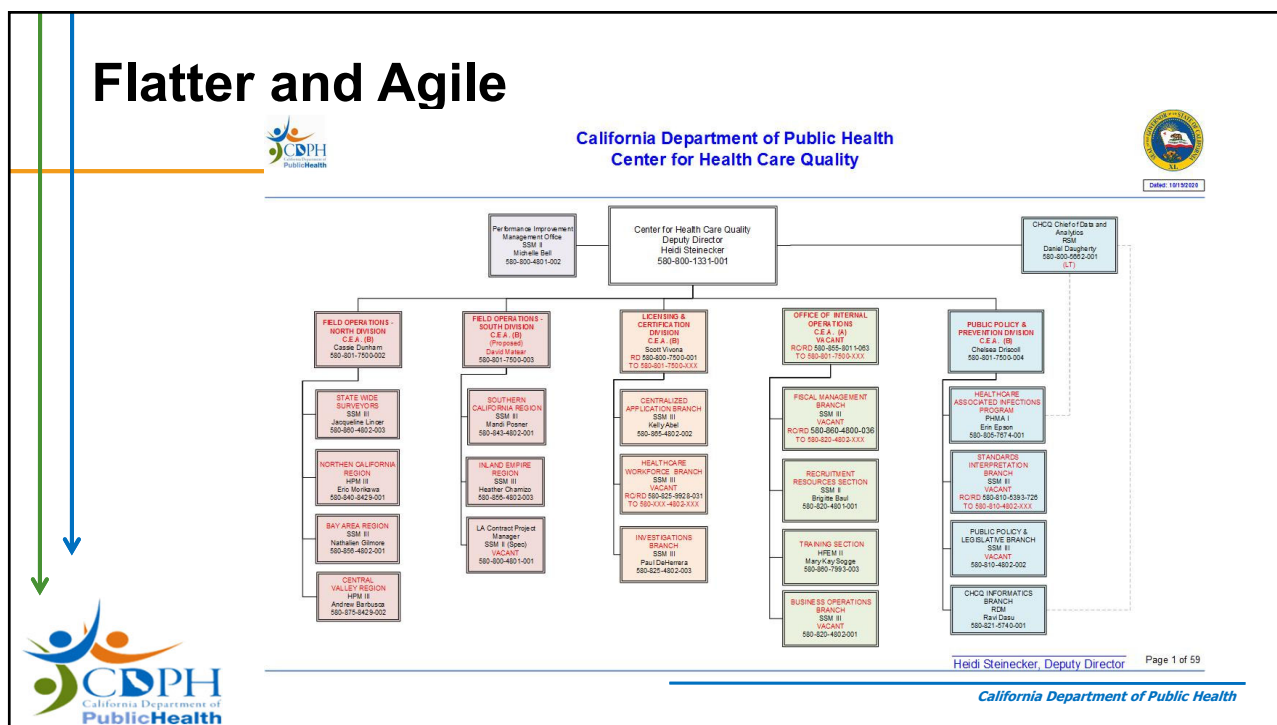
Flatter and Agile

CDPH California Department of Public Health

California Department of Public Health
Center for Health Care Quality

Dated: 10/15/2020

Performance Improvement Management Office
SSM II
Michelle Bell
580-800-4801-002

Center for Health Care Quality
Deputy Director
Heidi Steinecker
580-800-1331-001

CHCQ Chief of Data and Analytics
RSM
Daniel Daugherty
580-800-6662-001
(LT)

FIELD OPERATIONS - NORTH DIVISION
C.E.A. (B)
Cassie Dunham
580-801-7500-002

STATE WIDE SURVEYORS
SSM III
Jacqueline Lincer
580-860-4802-003

NORTHEN CALIFORNIA REGION
HPM III
Eric Morikawa
580-840-8429-001

BAY AREA REGION
SSM III
Nathalien Gilmore
580-856-4802-001

CENTRAL VALLEY REGION
HPM III
Andrew Barbusca
580-875-8429-002

FIELD OPERATIONS - SOUTH DIVISION
C.E.A. (B)
(Proposed)
David Matear
580-801-7500-003

SOUTHERN CALIFORNIA REGION
SSM III
Mandi Posner
580-843-4802-001

INLAND EMPIRE REGION
SSM III
Heather Chamizo
580-866-4802-003

LA Contract Project Manager
SSM II (Spec)
VACANT
580-800-4801-001

LICENSING & CERTIFICATION DIVISION
C.E.A. (B)
Scott Vivona
RD 580-800-7500-001
TO 580-801-7500-XXX

CENTRALIZED APPLICATION BRANCH
SSM III
Kelly Abel
580-865-4802-002

HEALTHCARE WORKFORCE BRANCH
SSM III
VACANT
RC/RD 580-825-9928-031
TO 580-XXX-4802-XXX

INVESTIGATIONS BRANCH
SSM III
Paul DeHerrera
580-825-4802-003

OFFICE OF INTERNAL OPERATIONS
C.E.A. (A)
VACANT
RC/RD 580-855-8011-063
TO 580-801-7500-XXX

FISCAL MANAGEMENT BRANCH
SSM III
VACANT
RC/RD 580-860-4800-036
TO 580-820-4802-XXX

RECRUITMENT RESOURCES SECTION
SSM II
Brigitte Baul
580-820-4801-001

TRAINING SECTION
HPEM II
Mary Kay Sogge
580-880-7993-003

BUSINESS OPERATIONS BRANCH
SSM III
VACANT
580-820-4802-001

PUBLIC POLICY & PREVENTION DIVISION
C.E.A. (B)
Chelsea Driscoll
580-801-7500-004

HEALTHCARE ASSOCIATED INFECTIONS PROGRAM
PHMA I
Erin Epson
580-805-7674-001

STANDARDS INTERPRETATION BRANCH
SSM III
VACANT
RC/RD 580-810-5393-726
TO 580-810-4802-XXX

PUBLIC POLICY & LEGISLATIVE BRANCH
SSM III
VACANT
580-810-4802-002

CHCQ INFORMATICS BRANCH
RDM
Ravi Dasu
580-821-5740-001

Heidi Steinecker, Deputy Director
Page 1 of 59

CDPH California Department of Public Health

California Department of Public Health